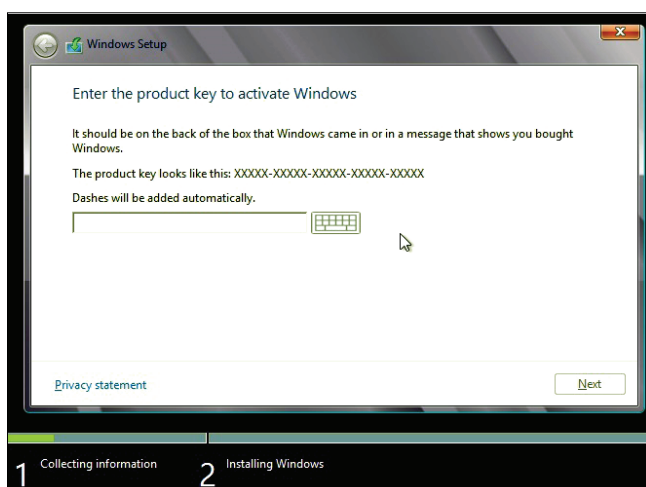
Windows Setup

Enter the product key to activate Windows

It should be on the back of the box that Windows came in or in a message that shows you bought Windows.

The product key looks like this: XXXXX-XXXXX-XXXXX-XXXXX-XXXXX

Dashes will be added automatically.

Privacy statement

Next

1 Collecting information

2 Installing Windows